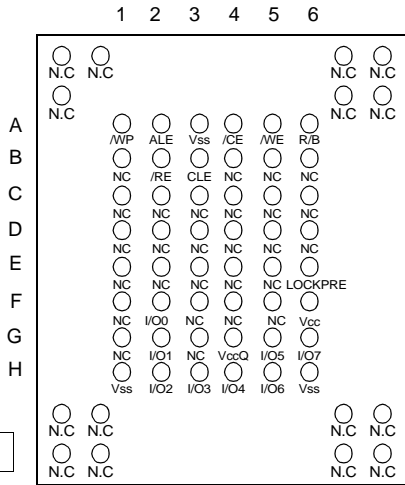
1 2 3 4 5 6

N.C N.C
N.C

N.C N.C
N.C N.C

| | 1 | 2 | 3 | 4 | 5 | 6 |
|---|---|---|---|---|---|---|
| A | /WP | ALE | Vss | /CE | /WE | R/B |
| B | NC | /RE | CLE | NC | NC | NC |
| C | NC | NC | NC | NC | NC | NC |
| D | NC | NC | NC | NC | NC | NC |
| E | NC | NC | NC | NC | NC | LOCKPRE |
| F | NC | I/O0 | NC | NC | NC | Vcc |
| G | NC | I/O1 | NC | VccQ | I/O5 | I/O7 |
| H | Vss | I/O2 | I/O3 | I/O4 | I/O6 | Vss |

N.C N.C
N.C N.C

N.C N.C
N.C N.C